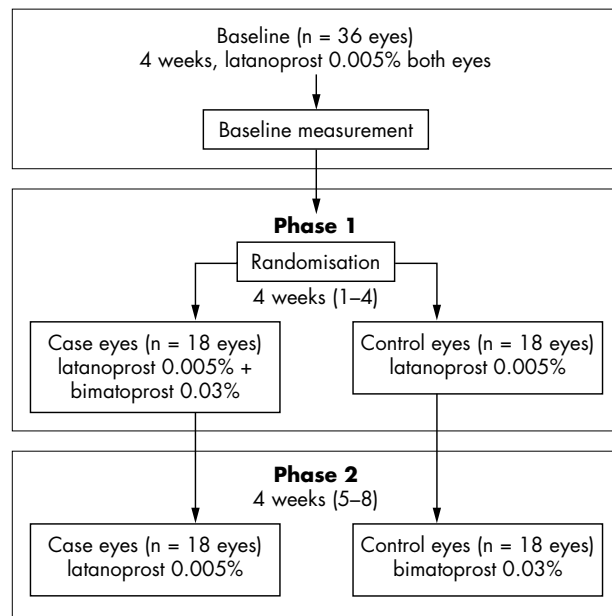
Baseline (n = 36 eyes)
4 weeks, latanoprost 0.005% both eyes

Baseline measurement

**Phase 1**

Randomisation

4 weeks (1–4)

Case eyes (n = 18 eyes)
latanoprost 0.005% +
bimatoprost 0.03%

Control eyes (n = 18 eyes)
latanoprost 0.005%

**Phase 2**
4 weeks (5–8)

Case eyes (n = 18 eyes)
latanoprost 0.005%

Control eyes (n = 18 eyes)
bimatoprost 0.03%